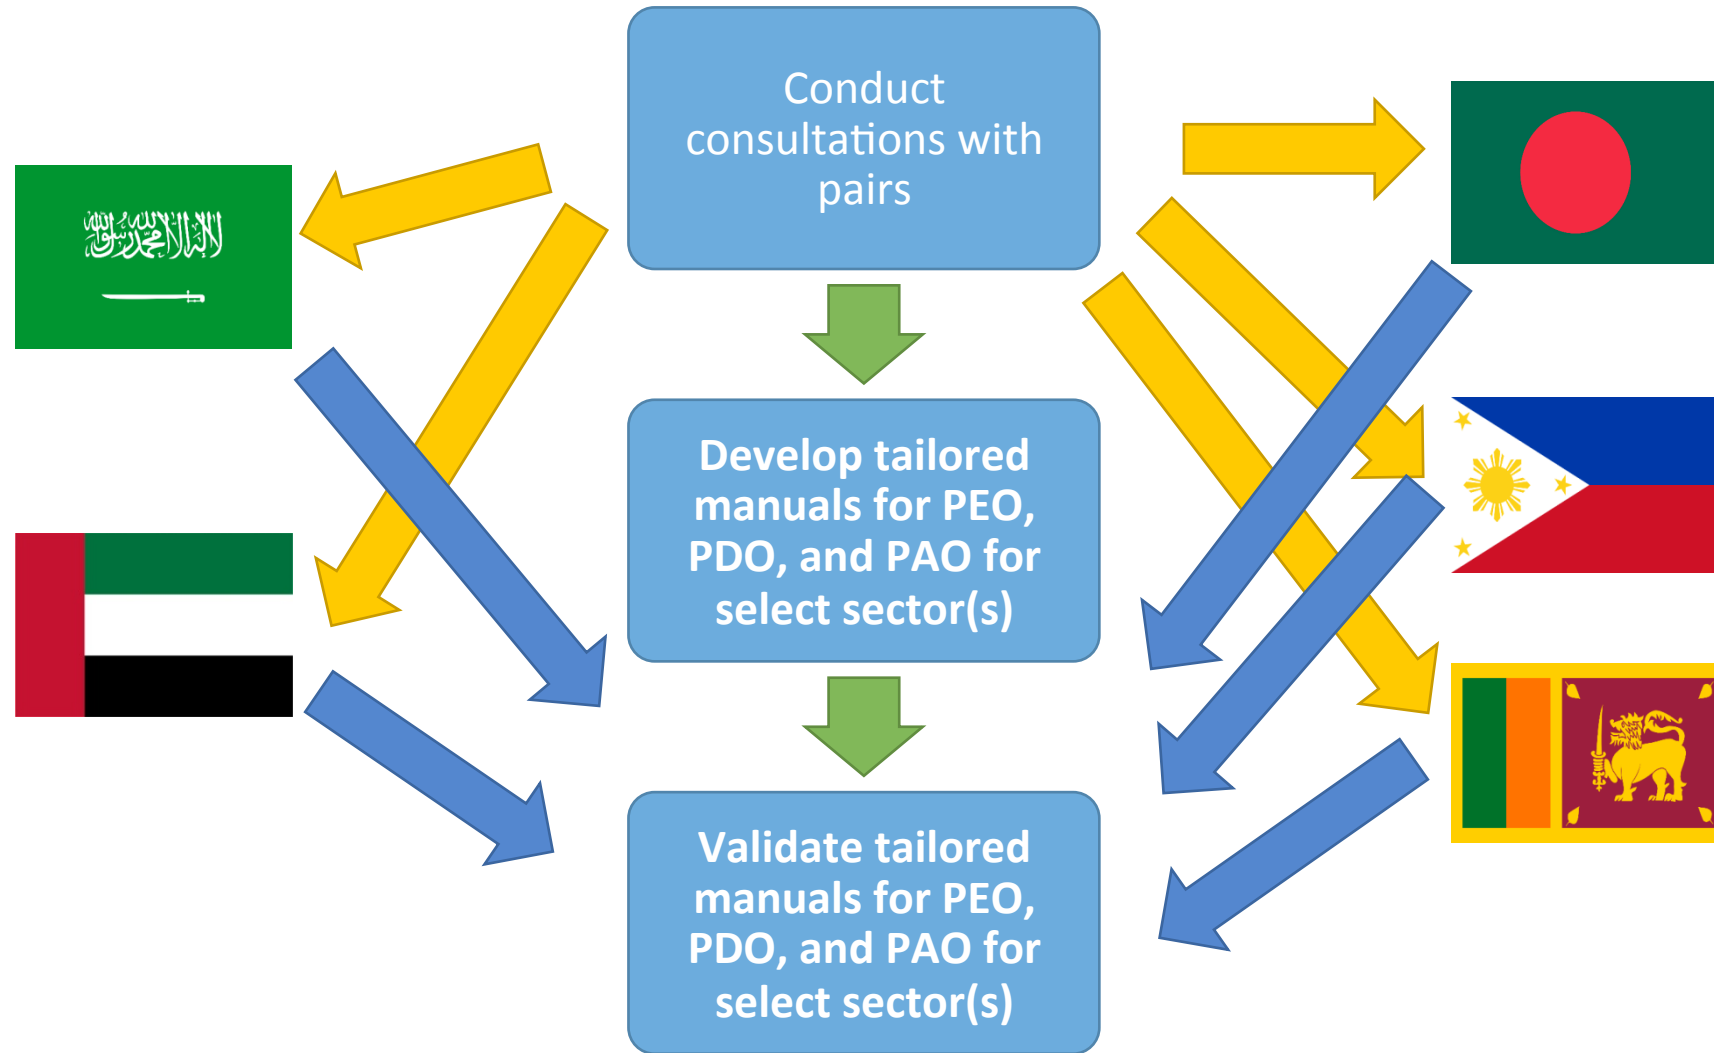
Conduct consultations with pairs

Develop tailored manuals for PEO, PDO, and PAO for select sector(s)

Validate tailored manuals for PEO, PDO, and PAO for select sector(s)

لا إله إلا الله محمد رسول الله